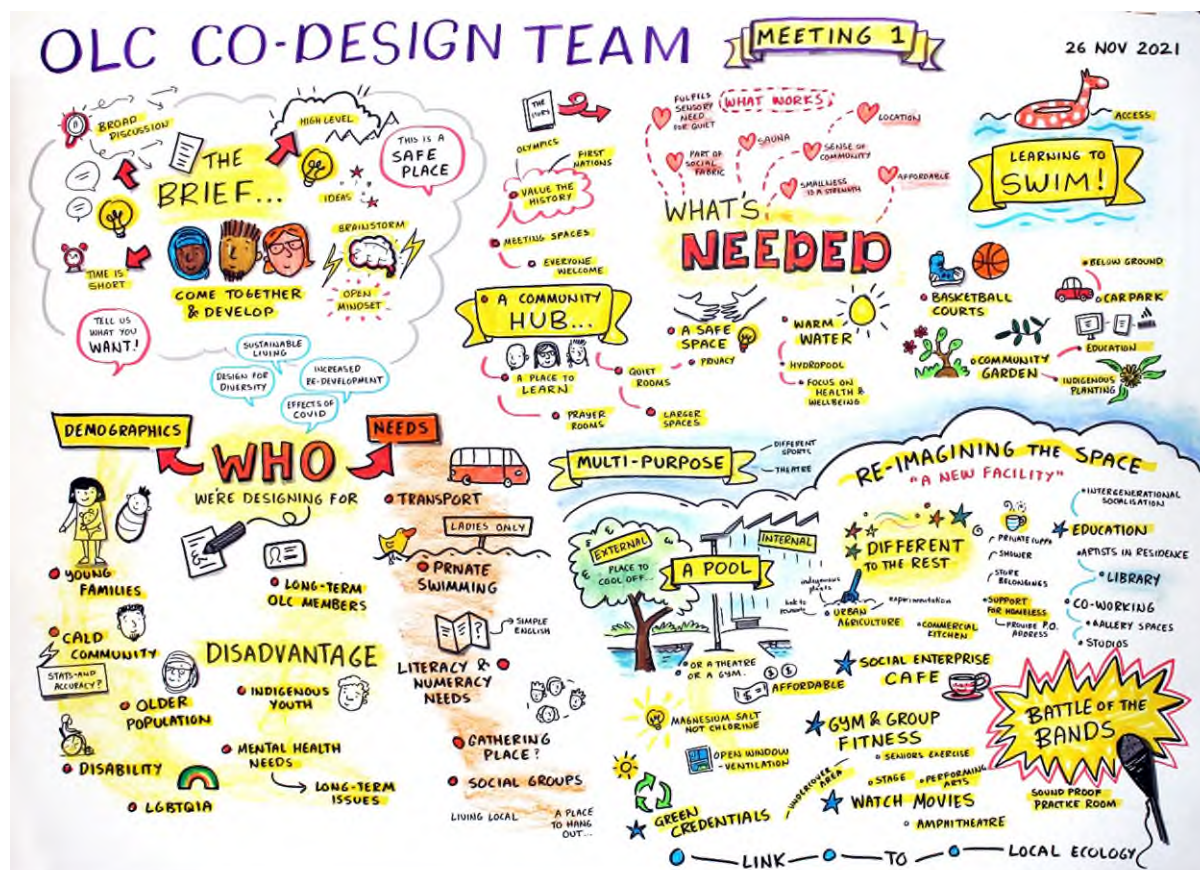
OLC CO-DESIGN TEAM

MEETING 1

26 NOV 2021

BROAD DISCUSSION

HIGH LEVEL

THE BRIEF...

IDEAS

THIS IS A SAFE PLACE

BRAINSTORM

TIME IS SHORT

COME TOGETHER & DEVELOP

OPEN MINDSET

TELL US WHAT YOU WANT!

SUSTAINABLE LIVING

DESIGN FOR DIVERSITY

INCREASED RE-DEVELOPMENT

EFFECTS OF COVID

OLYMPICS

FIRST NATIONS

VALUE THE HISTORY

MEETING SPACES

EVERYONE WELCOME

A COMMUNITY HUB...

A PLACE TO LEARN

QUIET ROOMS

PRIVACY

PRAYER ROOMS

LARGER SPACES

FULFILS SENSORY NEED FOR QUIET

WHAT WORKS

PART OF SOCIAL FABRIC

SAUNA

SENSE OF COMMUNITY

LOCATION

SMALLNESS IS A STRENGTH

AFFORDABLE

WHAT'S NEEDED

A SAFE SPACE

WARM WATER

HYDROPOOL

FOCUS ON HEALTH & WELLBEING

ACCESS

LEARNING TO SWIM!

BELOW GROUND

BASKETBALL COURTS

CAR PARK

EDUCATION

COMMUNITY GARDEN

INDIGENOUS PLANTING

DEMOGRAPHICS

WHO

NEEDS

WE'RE DESIGNING FOR

YOUNG FAMILIES

LONG-TERM OLC MEMBERS

CALD COMMUNITY

STATS-AND ACCURACY?

DISADVANTAGE

OLDER POPULATION

INDIGENOUS YOUTH

DISABILITY

MENTAL HEALTH NEEDS

LONG-TERM ISSUES

LGBTQIA

TRANSPORT

LADIES ONLY

PRIVATE SWIMMING

SIMPLE ENGLISH

LITERACY & NUMERACY NEEDS

GATHERING PLACE?

SOCIAL GROUPS

LIVING LOCAL

A PLACE TO HANG OUT...

MULTI-PURPOSE

DIFFERENT SPORTS

THEATRE

EXTERNAL

PLACE TO COOL OFF...

INTERNAL

A POOL

OR A THEATRE OR A GYM.

AFFORDABLE

MAGNESIUM SALT NOT CHLORINE

OPEN WINDOW - VENTILATION

GREEN CREDENTIALS

RE-IMAGINING THE SPACE

"A NEW FACILITY"

DIFFERENT TO THE REST

indigenous plants

link to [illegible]

URBAN AGRICULTURE

representation

COMMERCIAL KITCHEN

PRIVATE CUPPA

SHOWER

STORE BELONGINGS

SUPPORT FOR HOMELESS

PROVIDE P.O. ADDRESS

INTERGENERATIONAL SOCIALISATION

EDUCATION

ARTISTS IN RESIDENCE

LIBRARY

CO-WORKING

GALLERY SPACES

STUDIOS

SOCIAL ENTERPRISE CAFE

GYM & GROUP FITNESS

SENIORS EXERCISE

STAGE

PERFORMING ARTS

UNDERCOVER AREA

WATCH MOVIES

AMPHITHEATRE

BATTLE OF THE BANDS

SOUND PROOF PRACTICE ROOM

LINK TO LOCAL ECOLOGY